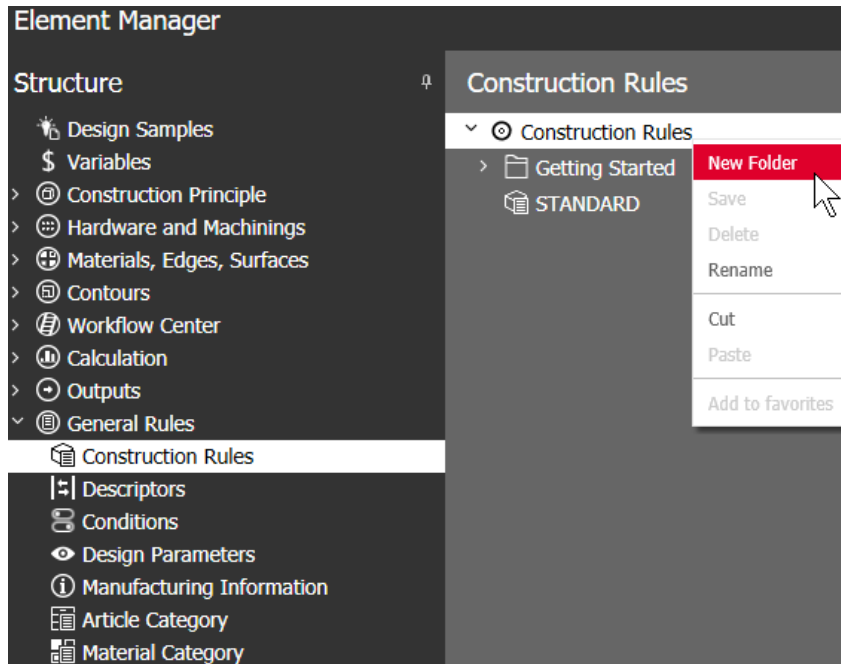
Element Manager

Structure

Design Samples
$ Variables
Construction Principle
Hardware and Machinings
Materials, Edges, Surfaces
Contours
Workflow Center
Calculation
Outputs
General Rules
Construction Rules
Descriptors
Conditions
Design Parameters
Manufacturing Information
Article Category
Material Category

Construction Rules

Construction Rules
Getting Started
STANDARD

New Folder
Save
Delete
Rename
Cut
Paste
Add to favorites